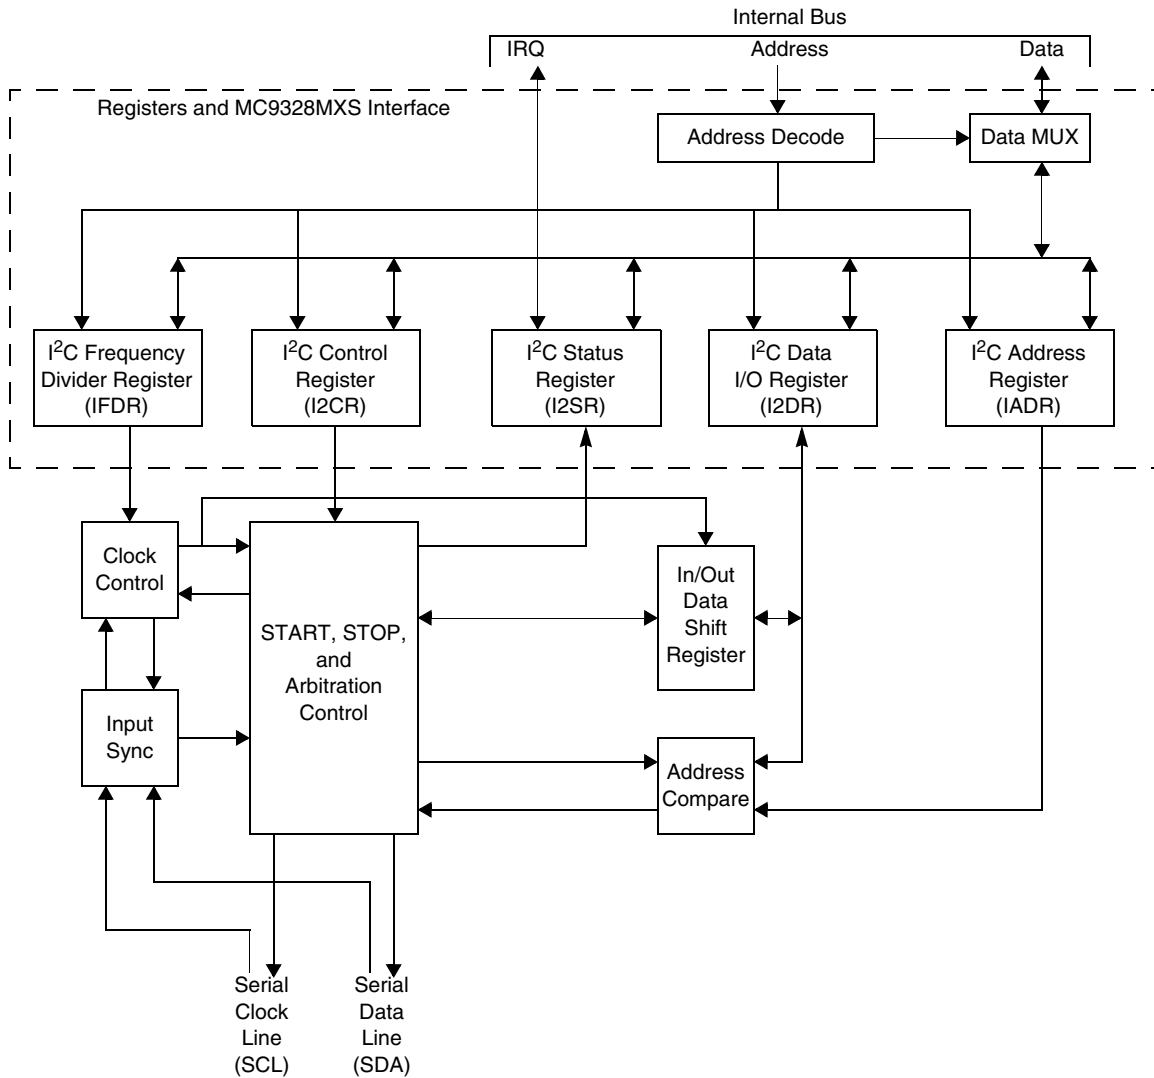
Internal Bus

IRQ

Address

Data

Registers and MC9328MXS Interface

Address Decode

Data MUX

I$^2$C Frequency Divider Register (IFDR)

I$^2$C Control Register (I2CR)

I$^2$C Status Register (I2SR)

I$^2$C Data I/O Register (I2DR)

I$^2$C Address Register (IADR)

Clock Control

START, STOP, and Arbitration Control

In/Out Data Shift Register

Input Sync

Address Compare

Serial Clock Line (SCL)

Serial Data Line (SDA)